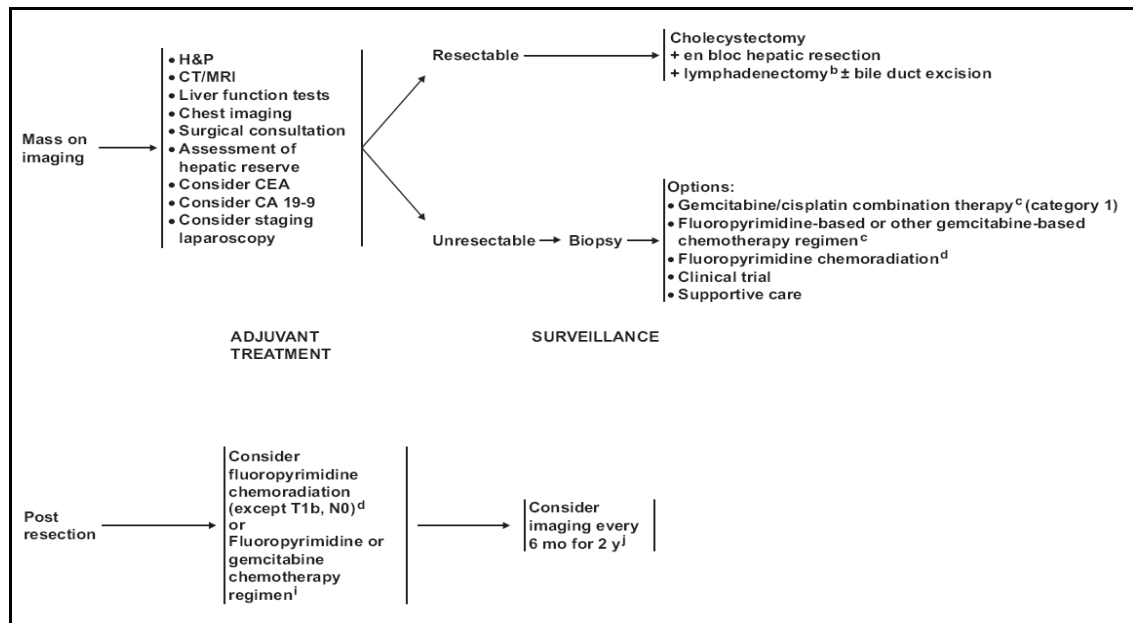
Mass on imaging

• H&P
• CT/MRI
• Liver function tests
• Chest imaging
• Surgical consultation
• Assessment of hepatic reserve
• Consider CEA
• Consider CA 19-9
• Consider staging laparoscopy

Resectable

Cholecystectomy
+ en bloc hepatic resection
+ lymphadenectomy$^{b}$ ± bile duct excision

Unresectable → Biopsy

Options:
• Gemcitabine/cisplatin combination therapy$^{c}$ (category 1)
• Fluoropyrimidine-based or other gemcitabine-based chemotherapy regimen$^{c}$
• Fluoropyrimidine chemoradiation$^{d}$
• Clinical trial
• Supportive care

ADJUVANT TREATMENT

SURVEILLANCE

Post resection

Consider fluoropyrimidine chemoradiation (except T1b, N0)$^{d}$ or Fluoropyrimidine or gemcitabine chemotherapy regimen$^{i}$

Consider imaging every 6 mo for 2 y$^{j}$